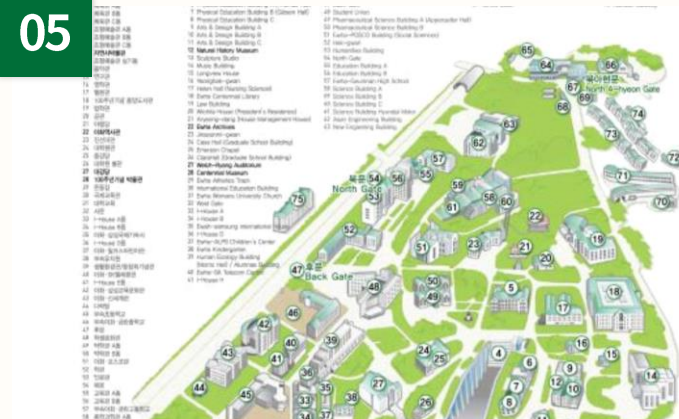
05

7 Physical Education Building B (Gilbert Hall)
8 Physical Education Building C
9 Arts & Design Building A
10 Arts & Design Building B
11 Arts & Design Building C
12 Natural History Museum
13 Sculpture Studio
14 Music Building
15 Longview House
16 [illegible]
17 Helen Hall (Nursing School)
18 Ewha Centennial Library
19 Law Building
20 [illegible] House (President's Residence)
21 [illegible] House
22 Ewha Archives
23 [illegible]
24 Case Hall (Graduate School Building)
25 Emerson Chapel
26 Classhall (Graduate School Building)
27 Welch-Ryang Auditorium
28 Centennial Museum
29 Ewha Athletics Team
30 International Education Building
31 Ewha Womans University Church
32 West Gate
33 I-House A
34 I-House B
35 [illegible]
36 I-House C
37 Ewha-SK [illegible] Center
38 Ewha Kindergarten
39 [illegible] Building
40 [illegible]
41 Ewha-SK Telecom Center
42 I-House H

49 Student Union
50 Pharmaceutical Science Building A
51 Pharmaceutical Science Building B
52 Ewha-POSCO Building (Social Science)
53 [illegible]
54 Humanities Building
55 North Gate
56 Education Building A
57 Education Building B
58 Ewha Gwanak High School
59 Science Building A
60 Science Building B
61 Science Building C
62 Science Building Hyundai Wing
63 Asan Engineering Building
64 New Engineering Building

북문
North Gate
후문
Back Gate
북아현문
North Ah-hyeon Gate

65 64 66 67 68 74 63 62 72 73 71 70 57 54 56 55 59 58 60 61 22 19 75 53 52 23 21 20 51 47 50 49 48 5 18 17 46 42 40 41 39 43 24 25 16 15 4 14 44 45 36 35 37 34 33 27 26 7 6 12 10 9 11 8